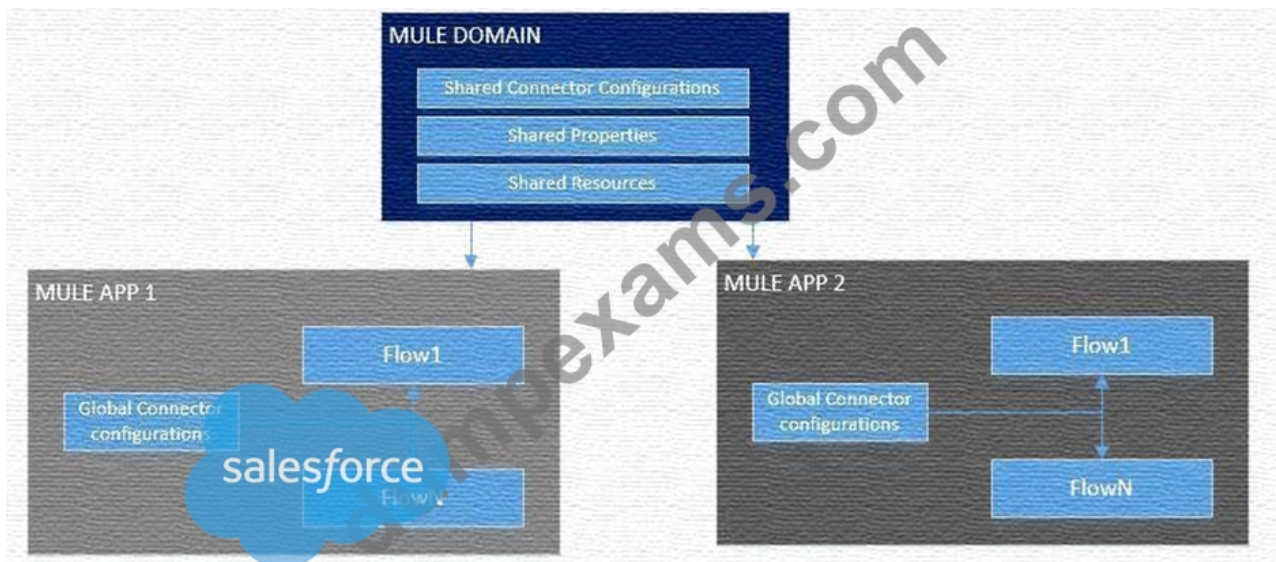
MULE DOMAIN

Shared Connector Configurations

Shared Properties

Shared Resources

MULE APP 1

Flow1

Global Connector configurations

salesforce

FlowN

MULE APP 2

Flow1

Global Connector configurations

FlowN

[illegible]pexams.com